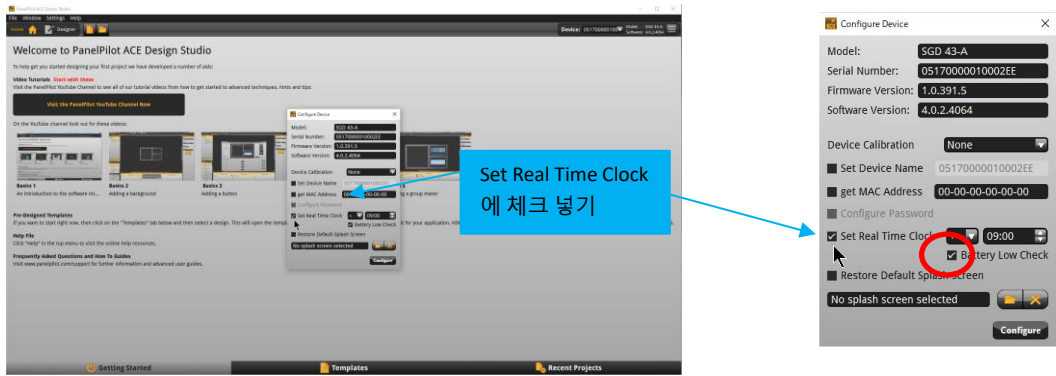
PanelPilot ACE Design Studio
File Window Settings Help
Home Designer
Device: 05170000010002EE
Model: SGD 43-A
Software: 4.0.2.4064

Welcome to PanelPilot ACE Design Studio

To help get you started designing your first project we have developed a number of aids:

Video Tutorials Start with these
Visit the PanelPilot YouTube Channel to see all of our tutorial videos from how to get started to advanced techniques, hints and tips:

Visit the PanelPilot YouTube Channel Now

On the YouTube channel look out for these videos:

Basics 1
An introduction to the software int...
Basics 2
Adding a background
Basics 3
Adding a button
...ing a group meter

Pre-Designed Templates
If you want to start right now, then click on the "Templates" tab below and then select a design. This will open the templ... ...for your application. Info...

Help File
Click "Help" in the top menu to visit the online help resources.

Frequently Asked Questions and How To Guides
Visit www.panelpilot.com/support for further information and advanced user guides.

Getting Started
Templates
Recent Projects

Set Real Time Clock
에 체크 넣기

Configure Device
Model: SGD 43-A
Serial Number: 05170000010002EE
Firmware Version: 1.0.391.5
Software Version: 4.0.2.4064
Device Calibration None
Set Device Name 05170000010002EE
get MAC Address 00-00-00-00-00-00
Configure Password
Set Real Time Clock 09:00
Battery Low Check
Restore Default Splash Screen
No splash screen selected
Configure